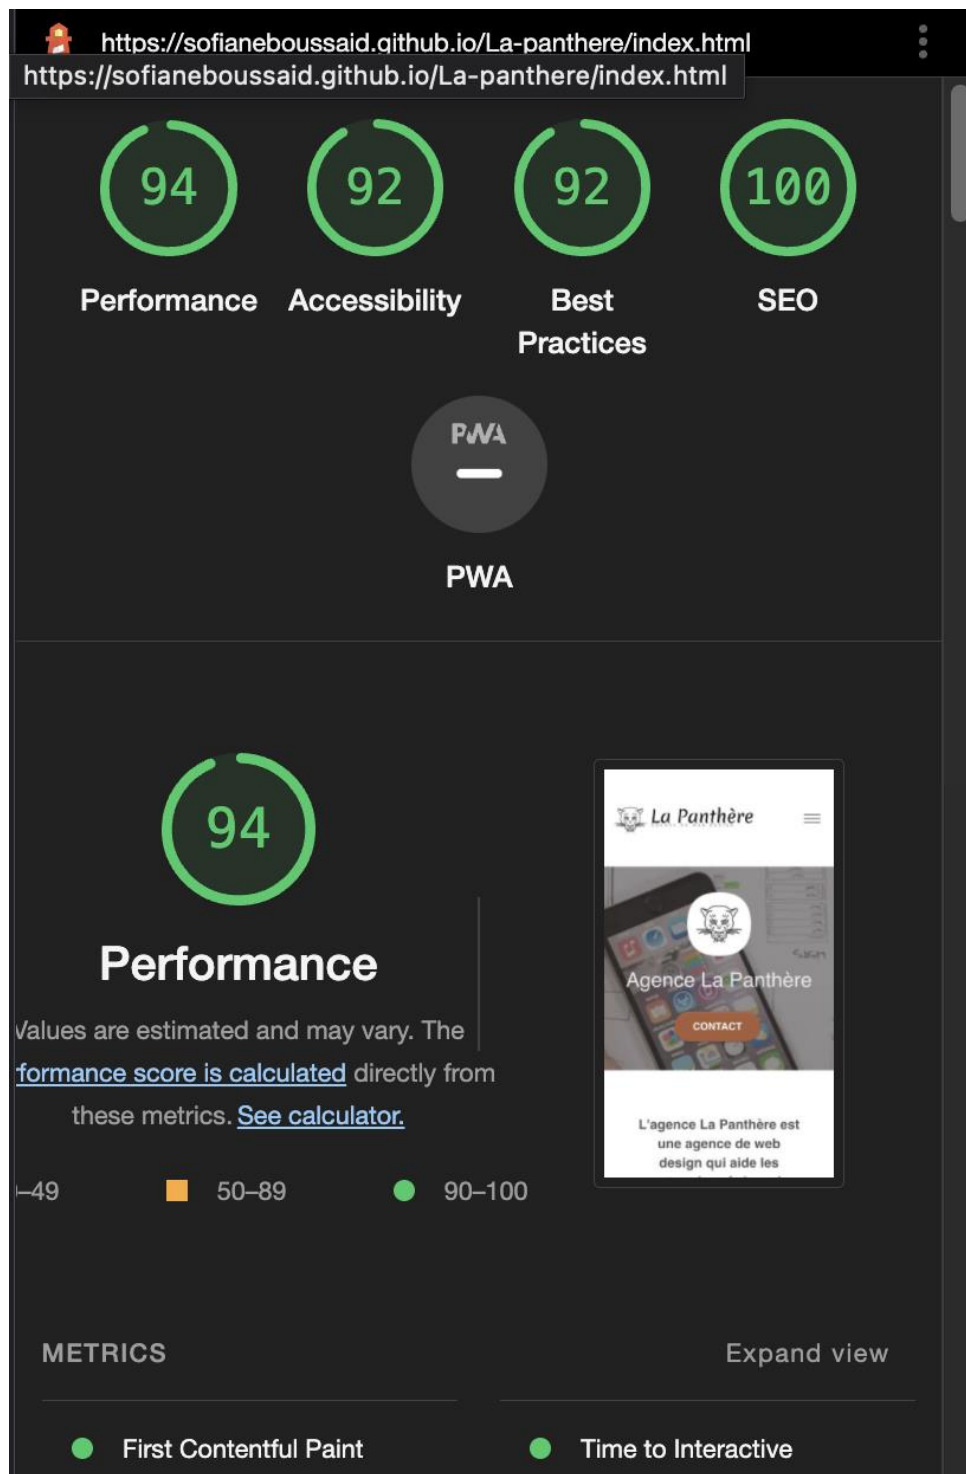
https://sofianeboussaid.github.io/La-panthere/index.html
https://sofianeboussaid.github.io/La-panthere/index.html

94
Performance

92
Accessibility

92
Best Practices

100
SEO

PWA
—
PWA

94
Performance

Values are estimated and may vary. The formance score is calculated directly from these metrics. See calculator.

–49 50–89 90–100

La Panthère
Agence La Panthère
CONTACT
L'agence La Panthère est une agence de web design qui aide les

METRICS
Expand view

First Contentful Paint
Time to Interactive